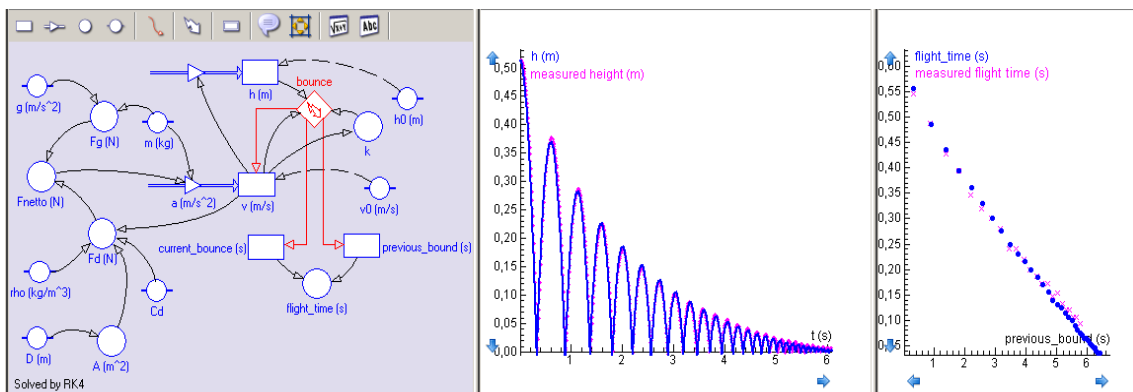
bounce

h (m)

h0 (m)

g (m/s^2)

Fg (N)

m (kg)

k

Fnetto (N)

a (m/s^2)

v (m/s)

v0 (m/s)

Fd (N)

current_bounce (s)

previous_bound (s)

rho (kg/m^3)

Cd

flight_time (s)

D (m)

A (m^2)

Solved by RK4

h (m)
measured height (m)

0,50
0,45
0,40
0,35
0,30
0,25
0,20
0,15
0,10
0,05
0,00

t (s)

0 1 2 3 4 5 6

flight_time (s)
measured flight time (s)

0,60
0,55
0,50
0,45
0,40
0,35
0,30
0,25
0,20
0,15
0,10
0,05

previous_bound (s)

1 2 3 4 5 6